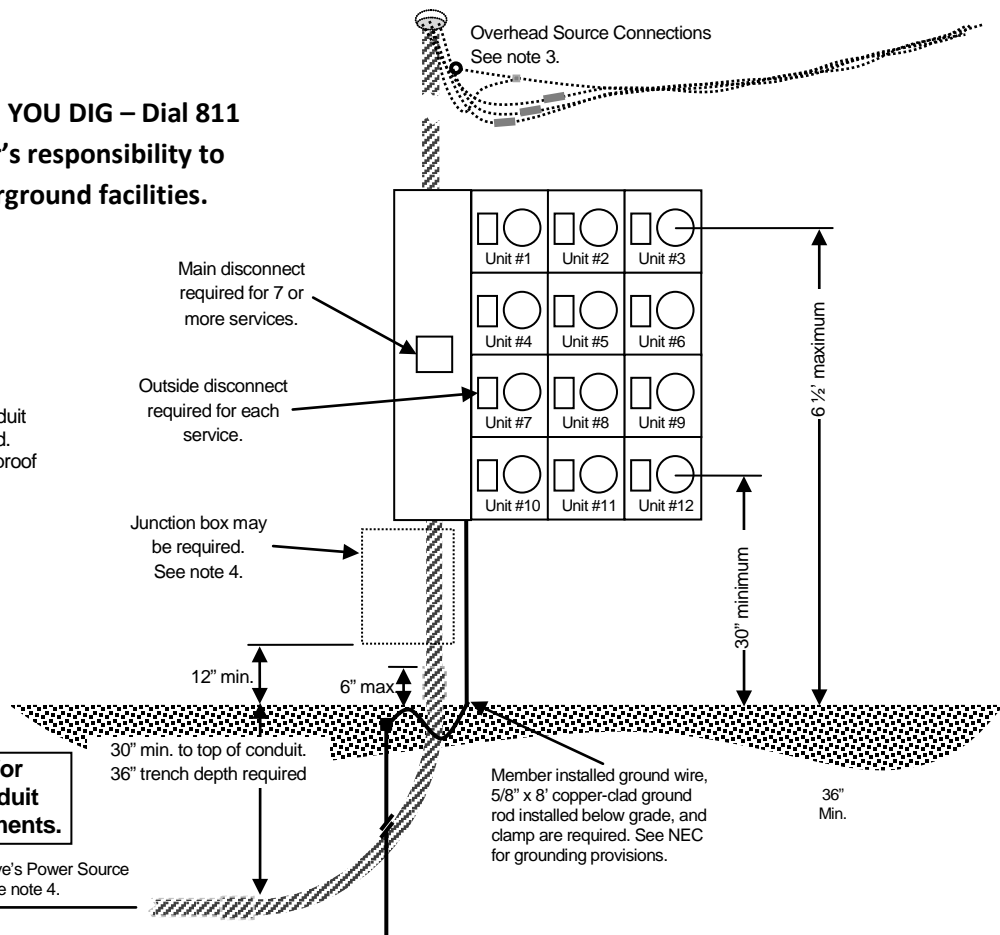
Overhead Source Connections
See note 3.

YOU DIG – Dial 811
's responsibility to
rground facilities.

Main disconnect required for 7 or more services.

Outside disconnect required for each service.

duit
d.
proof

Unit #1
Unit #2
Unit #3
Unit #4
Unit #5
Unit #6
Unit #7
Unit #8
Unit #9
Unit #10
Unit #11
Unit #12

6 ½' maximum

30" minimum

Junction box may be required. See note 4.

12" min.

6" max

30" min. to top of conduit.
36" trench depth required

or
duit
ments.

ve's Power Source
e note 4.

Member installed ground wire, 5/8" x 8' copper-clad ground rod installed below grade, and clamp are required. See NEC for grounding provisions.

36"
Min.